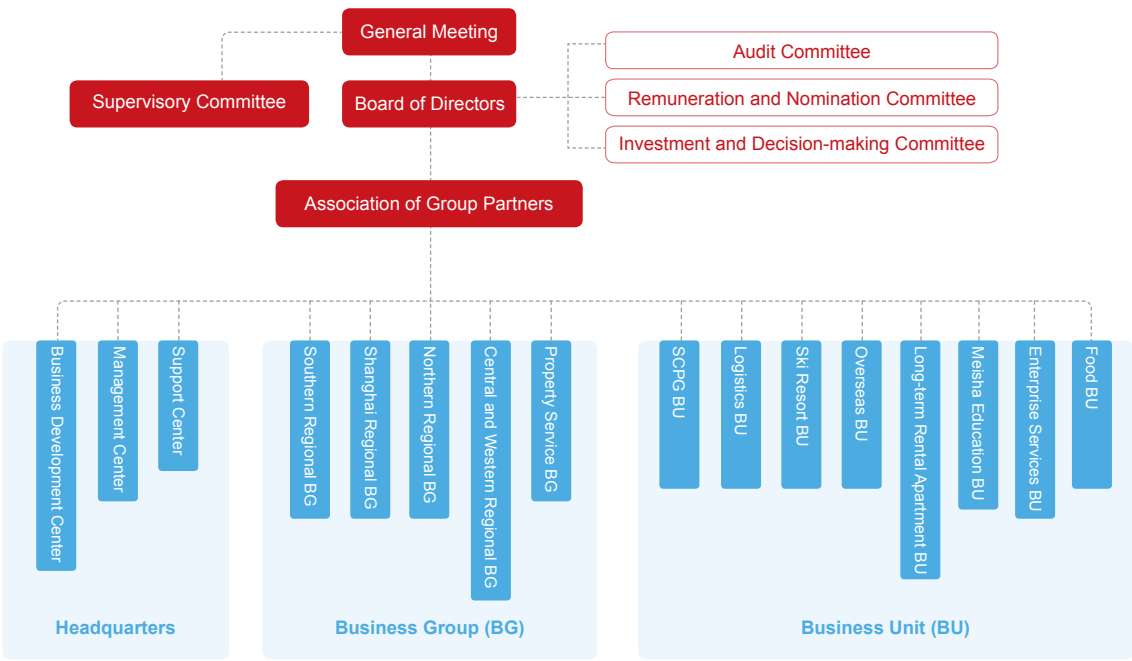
General Meeting

Supervisory Committee

Board of Directors

Audit Committee

Remuneration and Nomination Committee

Investment and Decision-making Committee

Association of Group Partners

Business Development Center

Management Center

Support Center

Headquarters

Southern Regional BG

Shanghai Regional BG

Northern Regional BG

Central and Western Regional BG

Property Service BG

Business Group (BG)

SCPG BU

Logistics BU

Ski Resort BU

Overseas BU

Long-term Rental Apartment BU

Meisha Education BU

Enterprise Services BU

Food BU

Business Unit (BU)